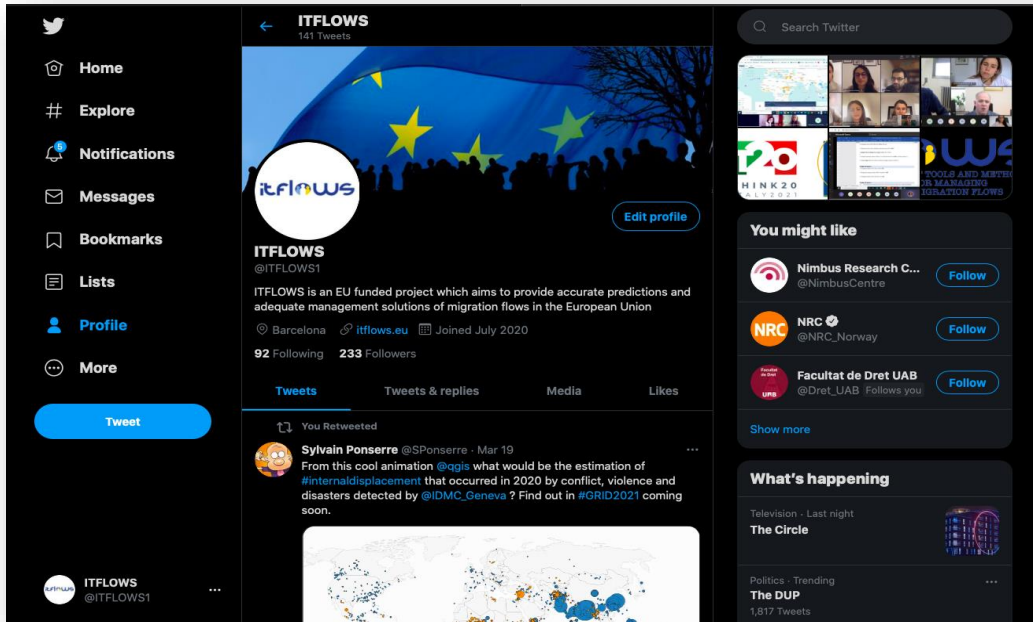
Home
Explore
5
Notifications
Messages
Bookmarks
Lists
Profile
More
Tweet

ITFLOWS
@ITFLOWS1

ITFLOWS
141 Tweets

itflows

Edit profile

ITFLOWS
@ITFLOWS1

ITFLOWS is an EU funded project which aims to provide accurate predictions and adequate management solutions of migration flows in the European Union

Barcelona itflows.eu Joined July 2020

92 Following 233 Followers

Tweets Tweets & replies Media Likes

You Retweeted

Sylvain Ponserre @SPonserre · Mar 19
From this cool animation @qgis what would be the estimation of #internaldisplacement that occurred in 2020 by conflict, violence and disasters detected by @IDMC_Geneva ? Find out in #GRID2021 coming soon.

Search Twitter

T20
HINK20
ALY2021
WS
TOOLS AND METH
R MANAGING
IGRATION FLOWS

You might like

Nimbus Research C...
@NimbusCentre
Follow

NRC
NRC
@NRC_Norway
Follow

Facultat de Dret UAB
@Dret_UAB Follows you
Follow

Show more

What's happening

Television · Last night
The Circle

Politics · Trending
The DUP
1,817 Tweets